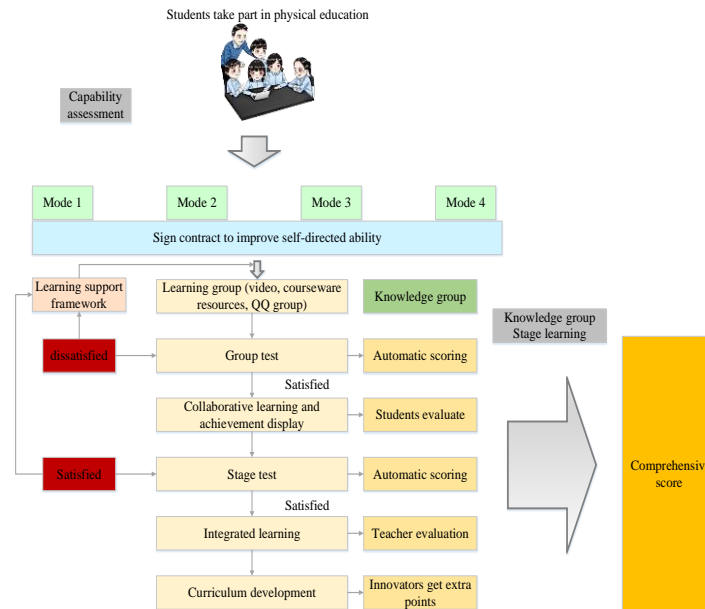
Students take part in physical education

Capability assessment

Mode 1

Mode 2

Mode 3

Mode 4

Sign contract to improve self-directed ability

Learning support framework

Learning group (video, courseware resources, QQ group)

Knowledge group

Knowledge group Stage learning

dissatisfied

Group test

Automatic scoring

Satisfied

Collaborative learning and achievement display

Students evaluate

Satisfied

Stage test

Automatic scoring

Comprehensiv score

Satisfied

Integrated learning

Teacher evaluation

Curriculum development

Innovators get extra points